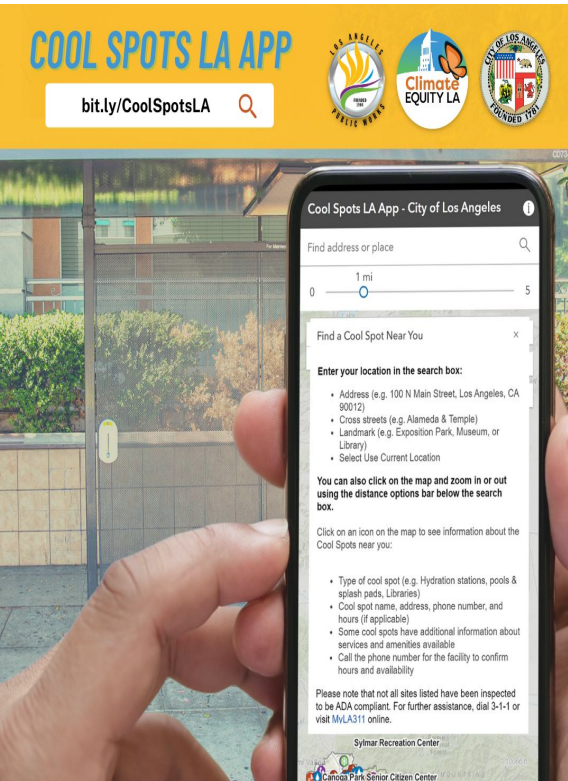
COOL SPOTS LA APP

bit.ly/CoolSpotsLA

LOS ANGELES PUBLIC WORKS FOUNDED 1788

Climate EQUITY LA

CITY OF LOS ANGELES FOUNDED 1781

Cool Spots LA App - City of Los Angeles

Find address or place

1 mi

0

5

Find a Cool Spot Near You

×

Enter your location in the search box:

• Address (e.g. 100 N Main Street, Los Angeles, CA 90012)
• Cross streets (e.g. Alameda & Temple)
• Landmark (e.g. Exposition Park, Museum, or Library)
• Select Use Current Location

You can also click on the map and zoom in or out using the distance options bar below the search box.

Click on an icon on the map to see information about the Cool Spots near you:

• Type of cool spot (e.g. Hydration stations, pools & splash pads, Libraries)
• Cool spot name, address, phone number, and hours (if applicable)
• Some cool spots have additional information about services and amenities available
• Call the phone number for the facility to confirm hours and availability

Please note that not all sites listed have been inspected to be ADA compliant. For further assistance, dial 3-1-1 or visit MyLA311 online.

Sylmar Recreation Center

Canoga Park Senior Citizen Center